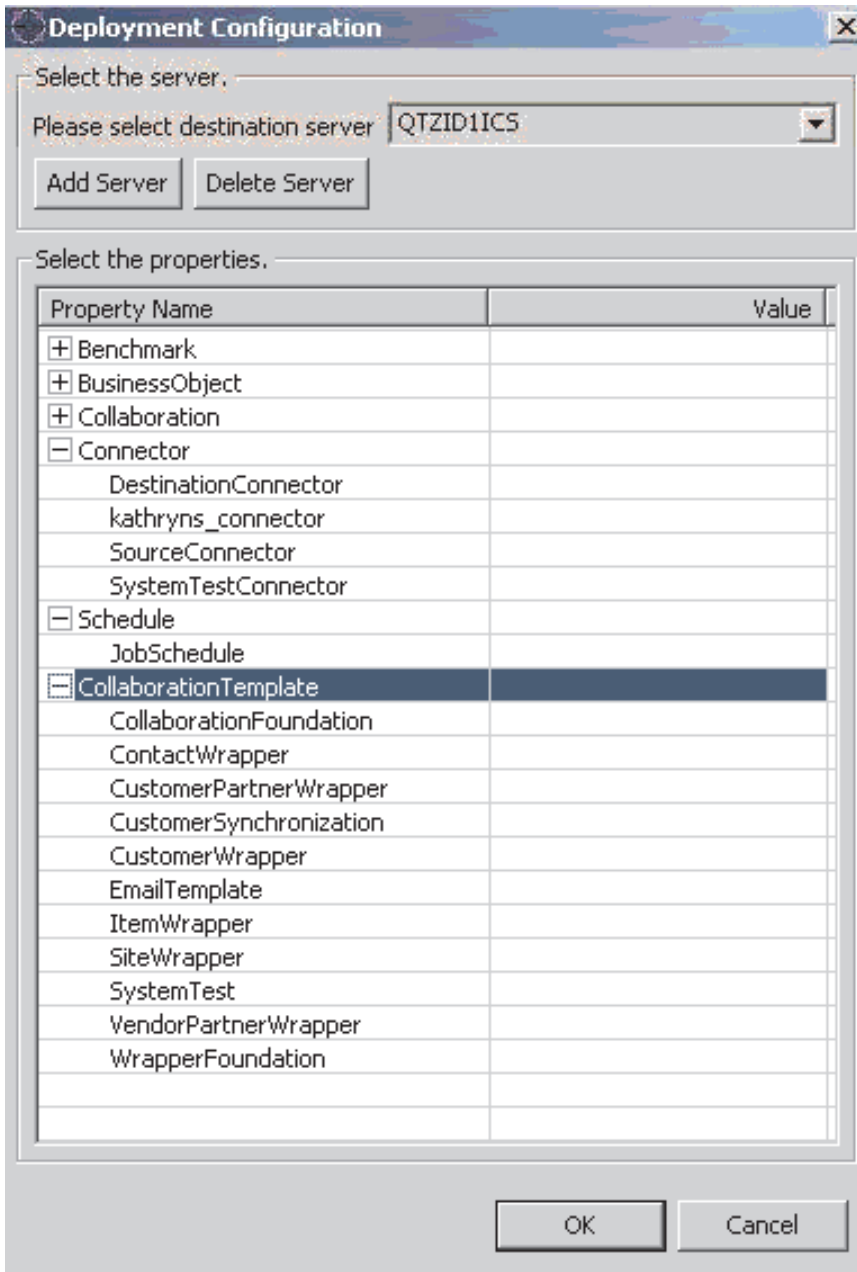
Deployment Configuration

Select the server.

Please select destination server QTZID1ICS

Add Server Delete Server

Select the properties.

| Property Name | Value |
|---|---|
| Benchmark | |
| BusinessObject | |
| Collaboration | |
| Connector | |
| DestinationConnector | |
| kathryns_connector | |
| SourceConnector | |
| SystemTestConnector | |
| Schedule | |
| JobSchedule | |
| CollaborationTemplate | |
| CollaborationFoundation | |
| ContactWrapper | |
| CustomerPartnerWrapper | |
| CustomerSynchronization | |
| CustomerWrapper | |
| EmailTemplate | |
| ItemWrapper | |
| SiteWrapper | |
| SystemTest | |
| VendorPartnerWrapper | |
| WrapperFoundation | |

OK Cancel